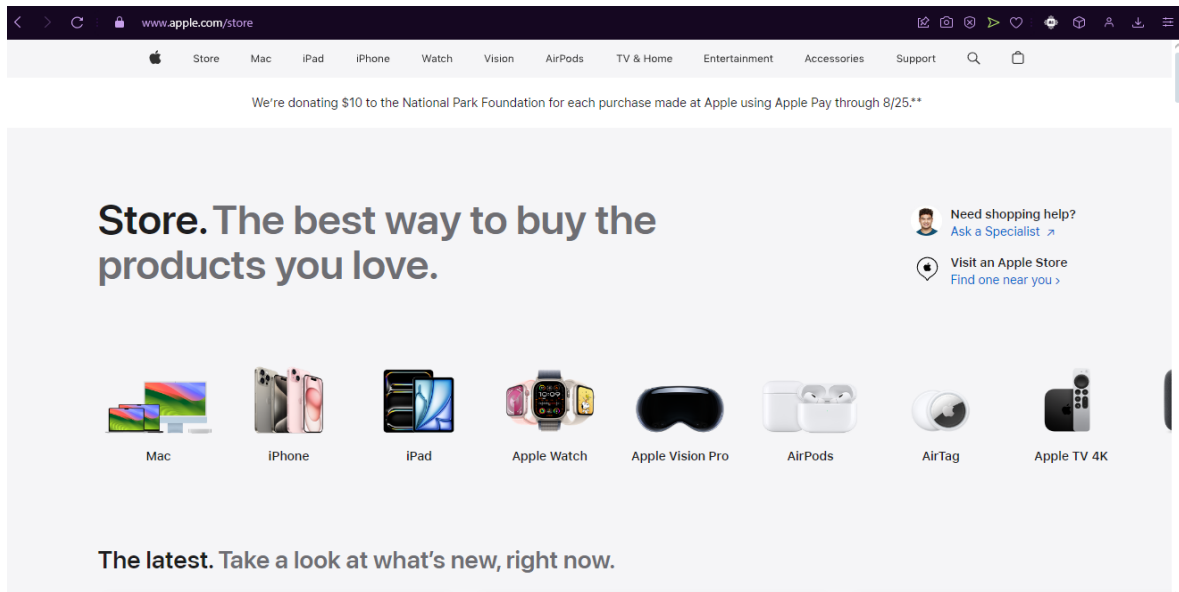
www.apple.com/store

Store Mac iPad iPhone Watch Vision AirPods TV & Home Entertainment Accessories Support

We're donating $10 to the National Park Foundation for each purchase made at Apple using Apple Pay through 8/25.**

Store. The best way to buy the products you love.

Need shopping help?
Ask a Specialist ↗

Visit an Apple Store
Find one near you ›

Mac
iPhone
iPad
Apple Watch
Apple Vision Pro
AirPods
AirTag
Apple TV 4K

The latest. Take a look at what's new, right now.